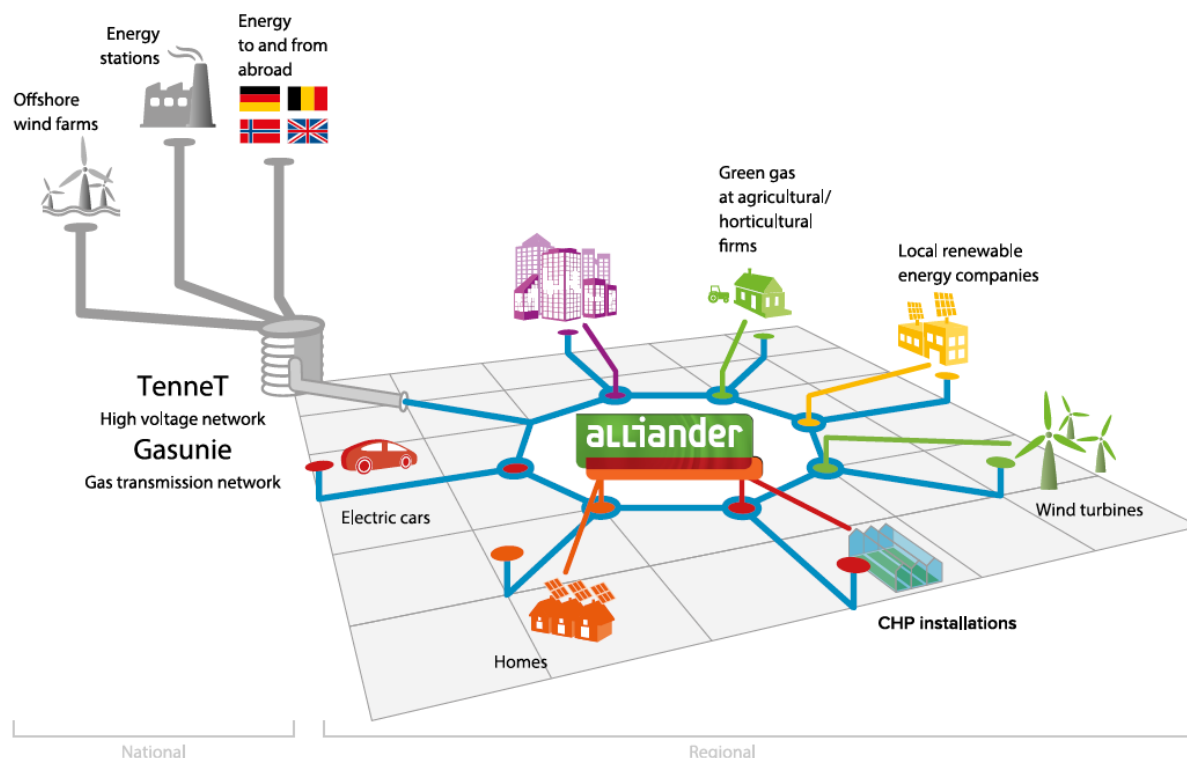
Offshore wind farms

Energy stations

Energy to and from abroad

Green gas at agricultural/ horticultural firms

Local renewable energy companies

TenneT
High voltage network
Gasunie
Gas transmission network

alliander

Electric cars

Wind turbines

CHP installations

Homes

National

Regional